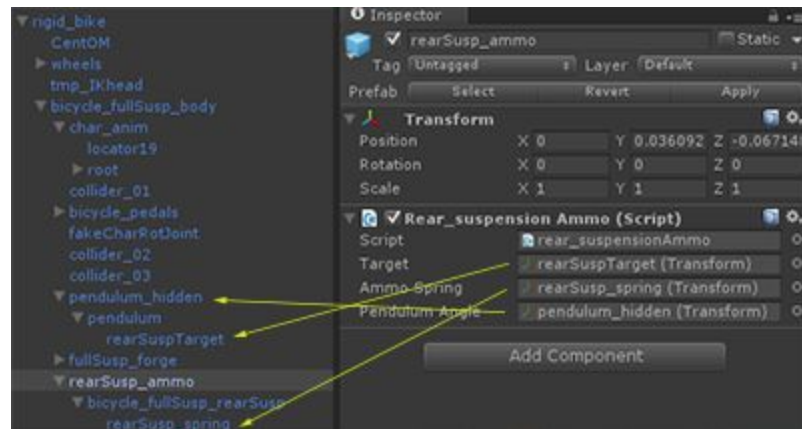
rigid_bike
CentOM
wheels
tmp_IKhead
bicycle_fullSusp_body
char_anim
locator19
root
collider_01
bicycle_pedals
fakeCharRotJoint
collider_02
collider_03
pendulum_hidden
pendulum
rearSuspTarget
fullSusp_forge
rearSusp_ammo
bicycle_fullSusp_rearSusp
rearSusp_spring

Inspector
rearSusp_ammo
Static
Tag Untagged
Layer Default
Prefab Select Revert Apply

Transform
Position X 0 Y 0.036092 Z -0.06714
Rotation X 0 Y 0 Z 0
Scale X 1 Y 1 Z 1

Rear_suspension Ammo (Script)
Script rear_suspensionAmmo
Target rearSuspTarget (Transform)
Ammo Spring rearSusp_spring (Transform)
Pendulum Angle pendulum_hidden (Transform)

Add Component